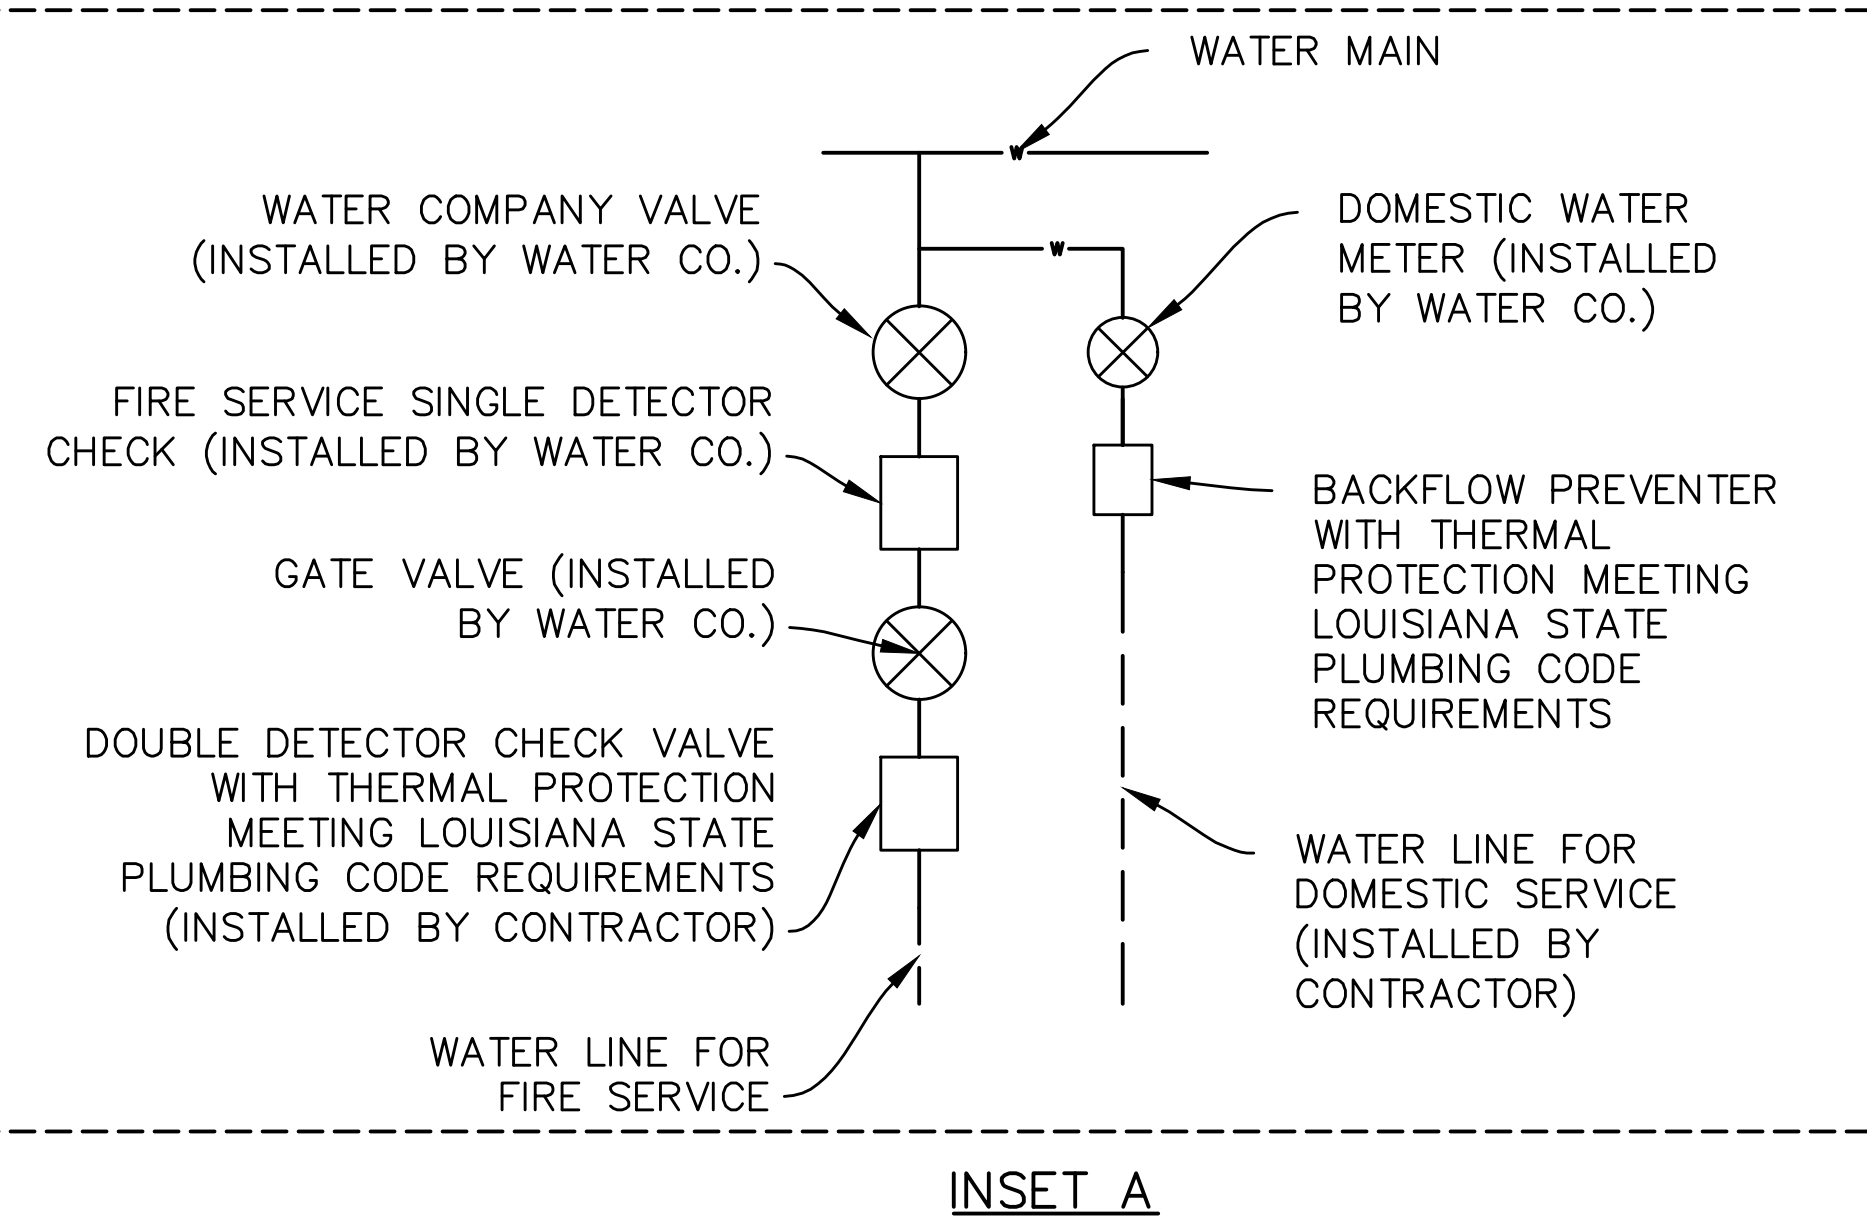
WATER MAIN

W

W

WATER COMPANY VALVE (INSTALLED BY WATER CO.)

DOMESTIC WATER METER (INSTALLED BY WATER CO.)

FIRE SERVICE SINGLE DETECTOR CHECK (INSTALLED BY WATER CO.)

BACKFLOW PREVENTER WITH THERMAL PROTECTION MEETING LOUISIANA STATE PLUMBING CODE REQUIREMENTS

GATE VALVE (INSTALLED BY WATER CO.)

DOUBLE DETECTOR CHECK VALVE WITH THERMAL PROTECTION MEETING LOUISIANA STATE PLUMBING CODE REQUIREMENTS (INSTALLED BY CONTRACTOR)

WATER LINE FOR DOMESTIC SERVICE (INSTALLED BY CONTRACTOR)

WATER LINE FOR FIRE SERVICE

INSET A